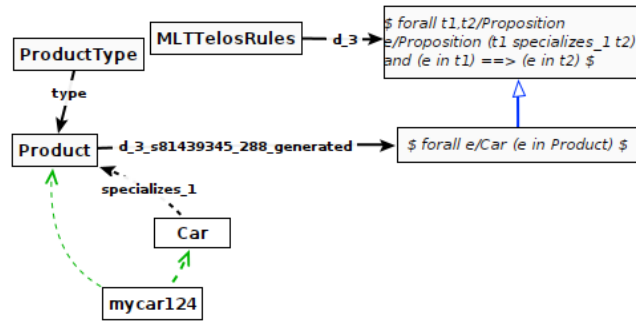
MLTTelosRules

d_3

$ forall t1,t2/Proposition e/Proposition (t1 specializes_1 t2) and (e in t1) ==> (e in t2) $

ProductType

type

Product

d_3_s81439345_288_generated

$ forall e/Car (e in Product) $

specializes_1

Car

mycar124